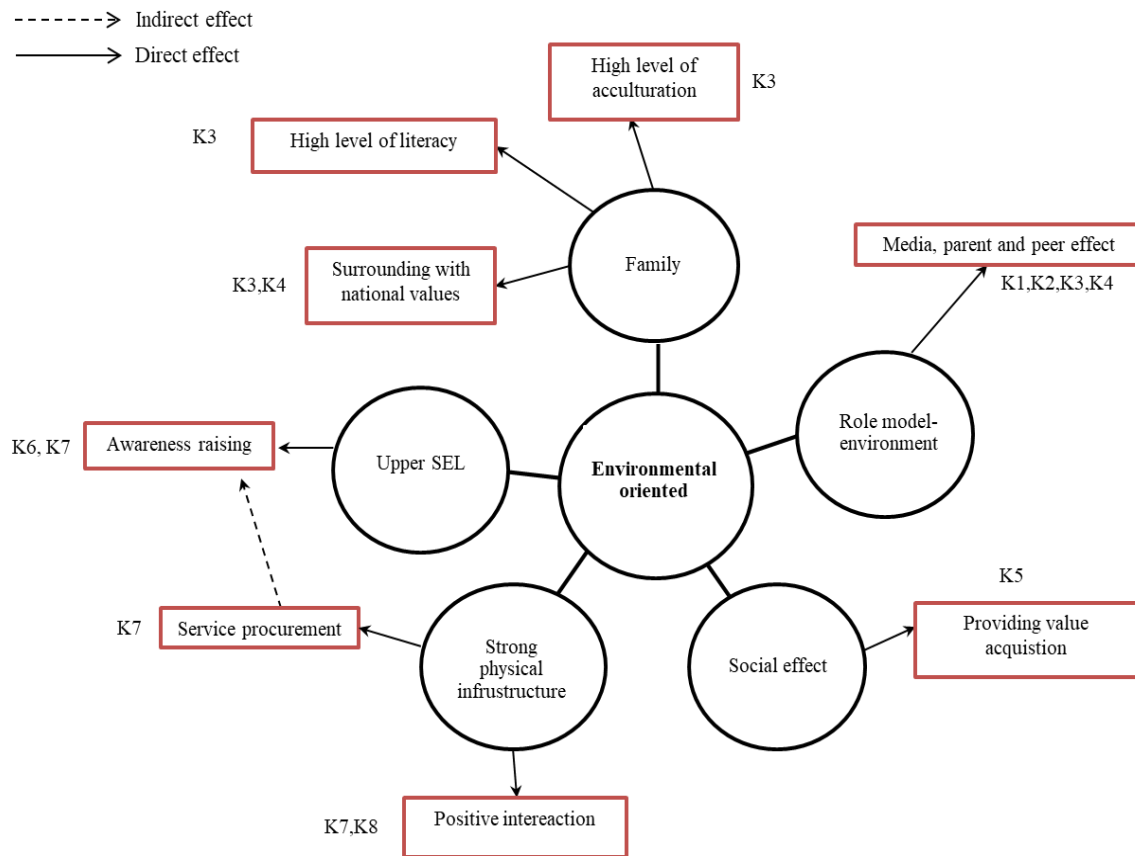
Indirect effect
Direct effect

High level of acculturation
K3

K3
High level of literacy

Family

K3,K4
Surrounding with national values

Media, parent and peer effect
K1,K2,K3,K4

Role model-environment

K6, K7
Awareness raising

Upper SEL

Environmental oriented

K5
Providing value acquistion

Social effect

K7
Service procurement

Strong physical infrustructure

K7,K8
Positive intereaction